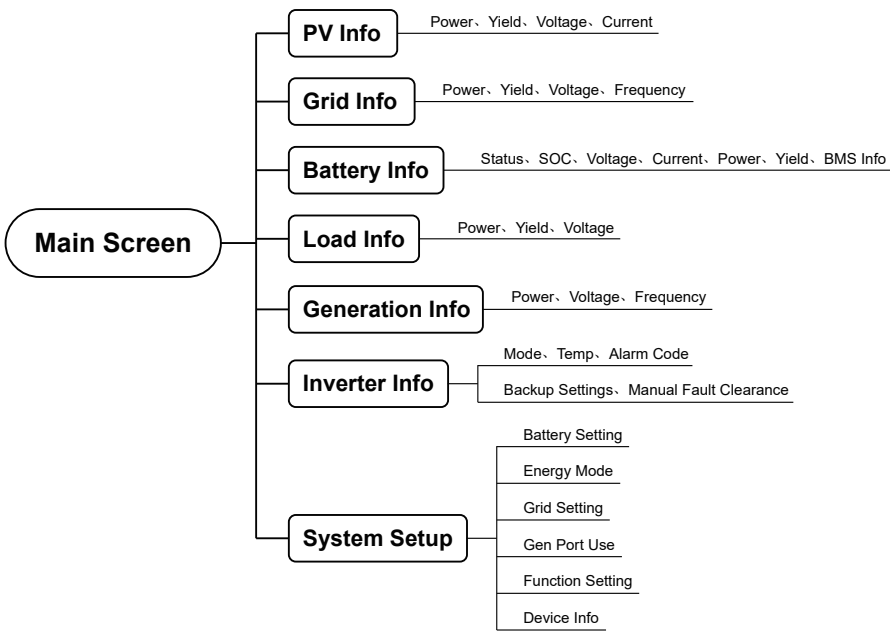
Main Screen

PV Info
Power、Yield、Voltage、Current

Grid Info
Power、Yield、Voltage、Frequency

Battery Info
Status、SOC、Voltage、Current、Power、Yield、BMS Info

Load Info
Power、Yield、Voltage

Generation Info
Power、Voltage、Frequency

Inverter Info
Mode、Temp、Alarm Code
Backup Settings、Manual Fault Clearance

System Setup
Battery Setting
Energy Mode
Grid Setting
Gen Port Use
Function Setting
Device Info